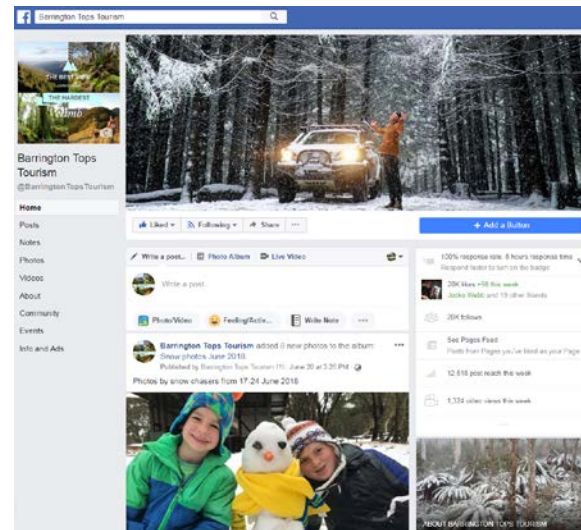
Barrington Tops Tourism

THE BEST VIEW
THE HARDEST
climb

Barrington Tops Tourism
@BarringtonTopsTourism

Home
Posts
Notes
Photos
Videos
About
Community
Events
Info and Ads

Liked ▾ | Following ▾ | Share | ···

+ Add a Button

Write a post... | Photo Album | Live Video

Write a post...

Photo/Video | Feeling/Activ... | Write Note | ···

Barrington Tops Tourism added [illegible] new photos to the album: Snow photos June 2018.
Published by Barrington Tops Tourism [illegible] · June 20 at 3:35 PM ·

Photos by snow chasers from 17-24 June 2018

100% response rate, 8 hours response time
Respond faster to turn on the badge

20K likes +58 this week
Jacko Webb and 19 other friends

20K follows

See Pages Feed
Posts from Pages you've liked as your Page

12,518 post reach this week

1,324 video views this week

ABOUT BARRINGTON TOPS TOURISM